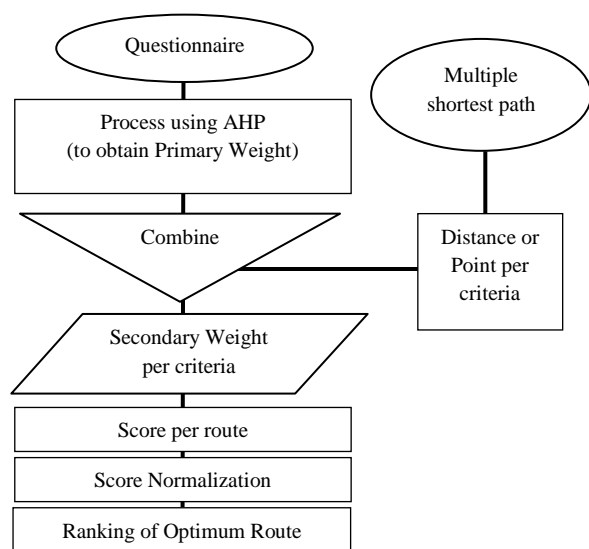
Questionnaire

Multiple shortest path

Process using AHP (to obtain Primary Weight)

Combine

Distance or Point per criteria

Secondary Weight per criteria

Score per route

Score Normalization

Ranking of Optimum Route